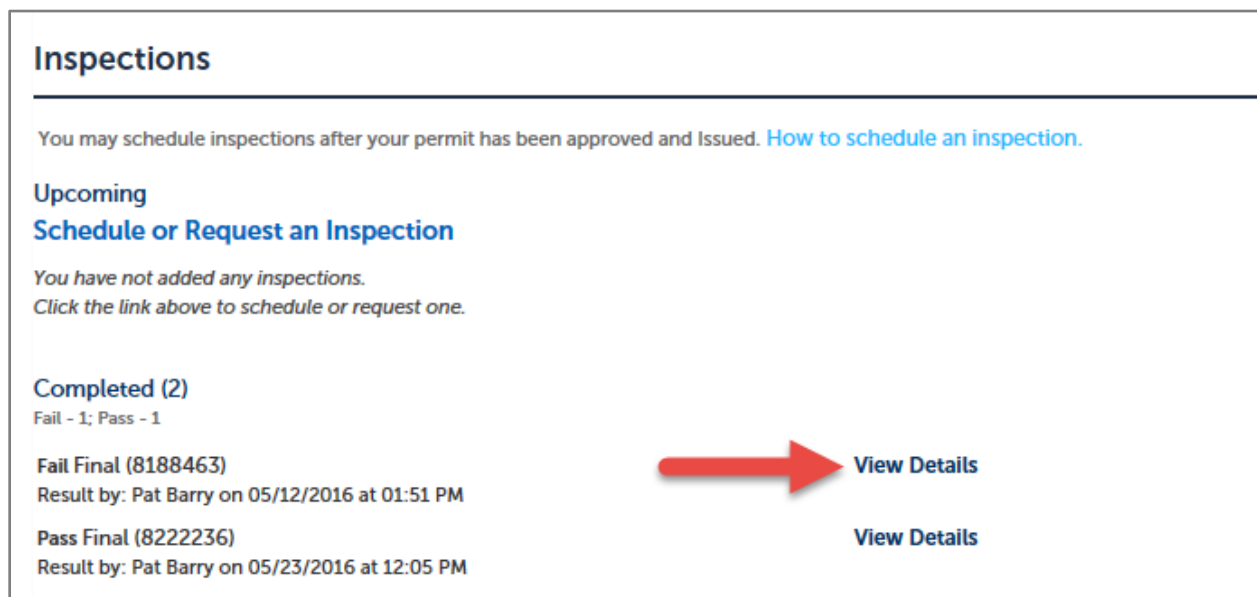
Inspections

You may schedule inspections after your permit has been approved and Issued. How to schedule an inspection.

Upcoming

Schedule or Request an Inspection

You have not added any inspections.
Click the link above to schedule or request one.

Completed (2)

Fail - 1; Pass - 1

Fail Final (8188463)
Result by: Pat Barry on 05/12/2016 at 01:51 PM

View Details

Pass Final (8222236)
Result by: Pat Barry on 05/23/2016 at 12:05 PM

View Details